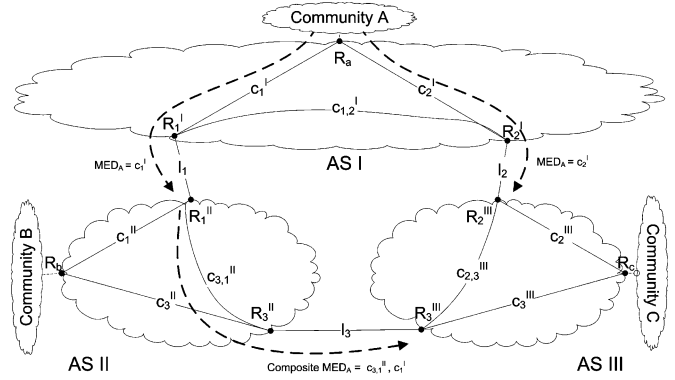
Community A

$R_a$

$c_1^I$

$c_2^I$

$c_{1,2}^I$

$R_1^I$

$R_2^I$

AS I

$MED_A = c_1^I$

$MED_A = c_2^I$

$l_1$

$l_2$

$R_1^{II}$

$R_2^{III}$

Community B

$R_b$

$c_1^{II}$

$c_{3,1}^{II}$

$c_3^{II}$

$R_3^{II}$

$l_3$

$R_3^{III}$

$c_{2,3}^{III}$

$c_2^{III}$

$c_3^{III}$

$R_c$

Community C

AS II

Composite $MED_A = c_{3,1}^{II}, c_1^I$

AS III